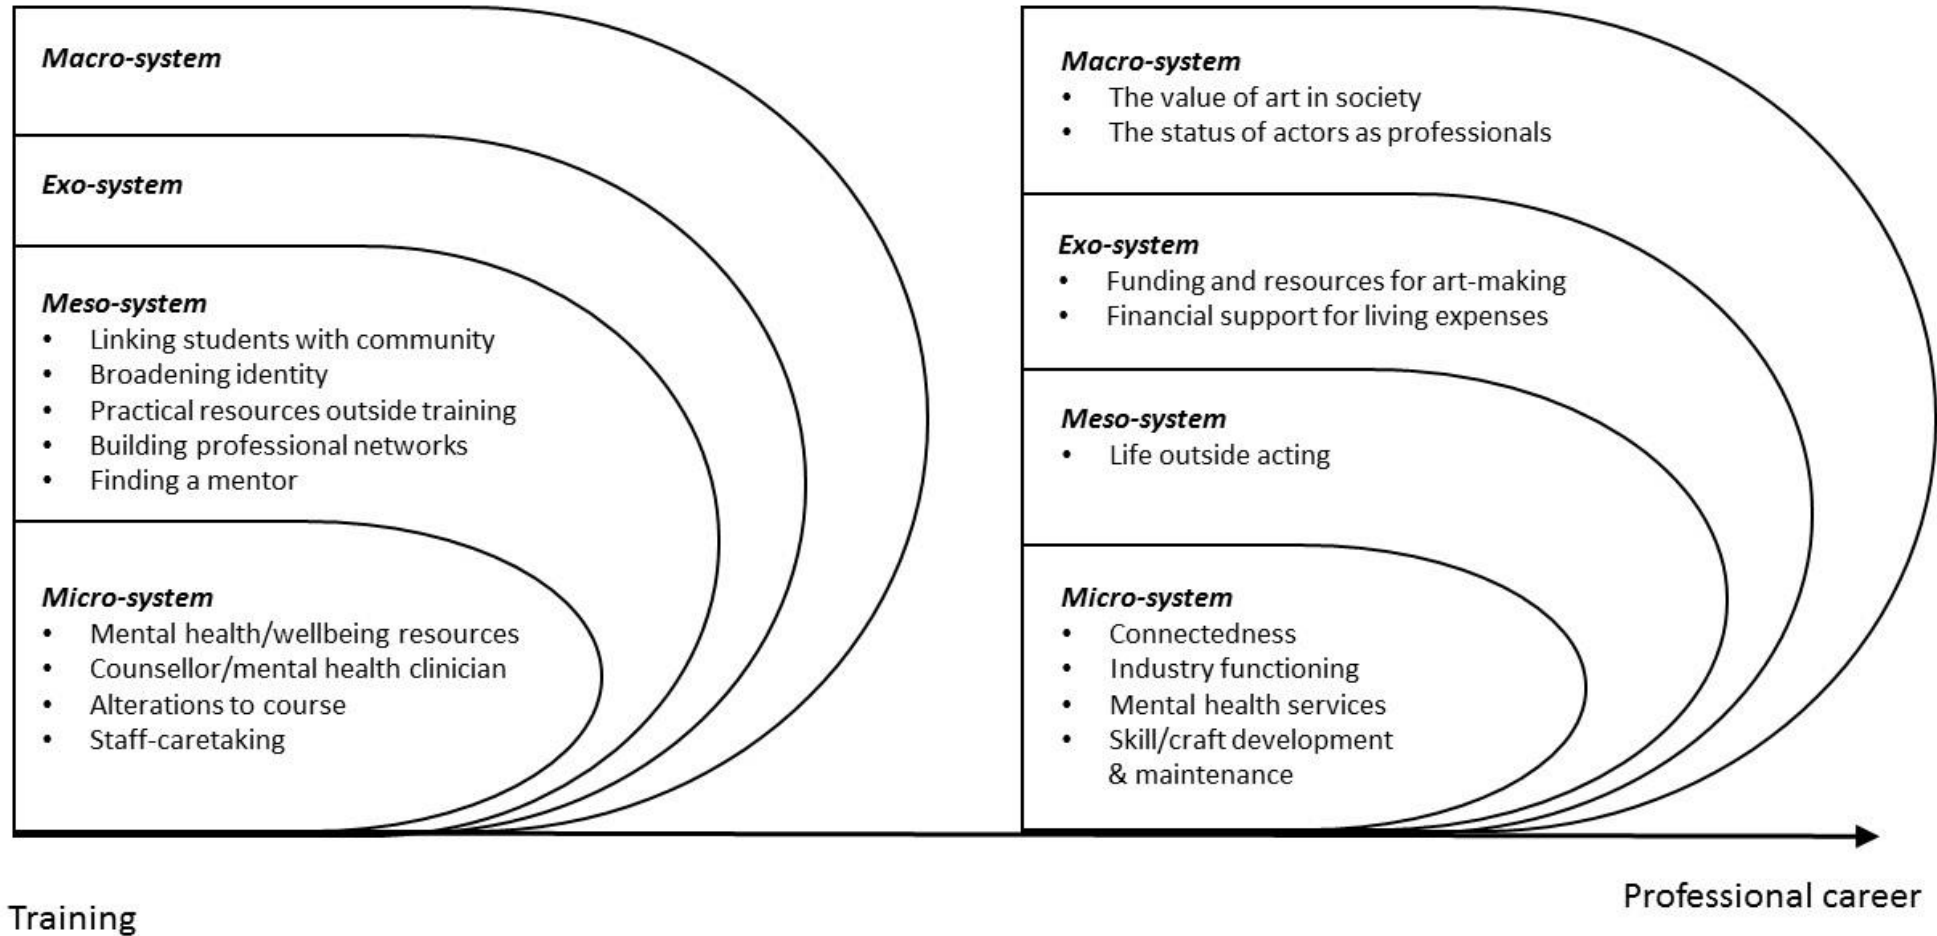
***Macro-system***

***Exo-system***

***Meso-system***
- Linking students with community
- Broadening identity
- Practical resources outside training
- Building professional networks
- Finding a mentor

***Micro-system***
- Mental health/wellbeing resources
- Counsellor/mental health clinician
- Alterations to course
- Staff-caretaking

***Macro-system***
- The value of art in society
- The status of actors as professionals

***Exo-system***
- Funding and resources for art-making
- Financial support for living expenses

***Meso-system***
- Life outside acting

***Micro-system***
- Connectedness
- Industry functioning
- Mental health services
- Skill/craft development & maintenance

Training

Professional career